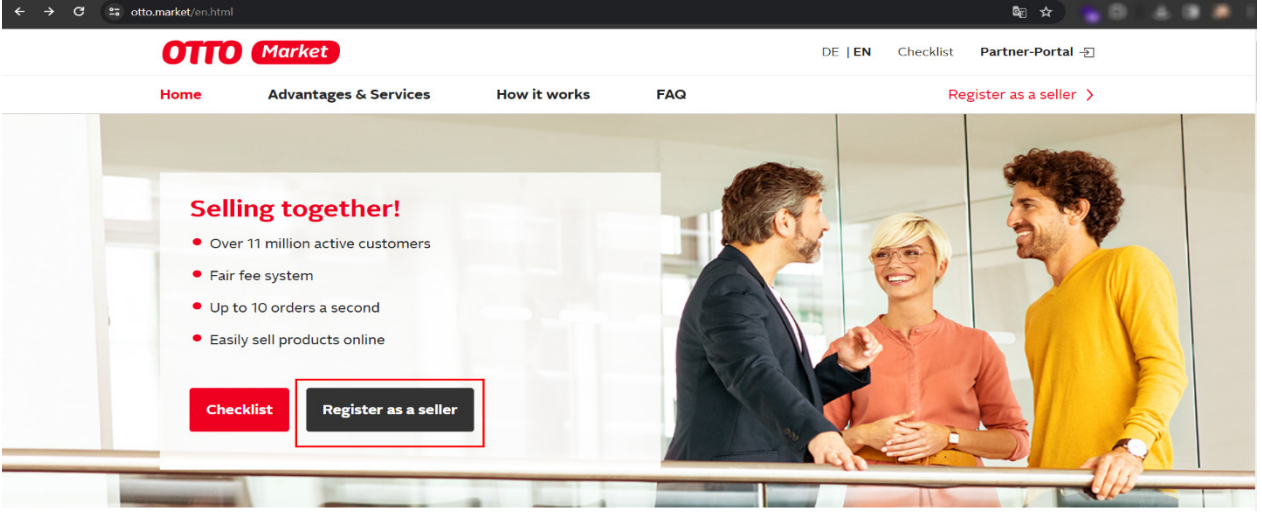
otto.market/en.html

OTTO Market

DE | EN Checklist Partner-Portal

Home Advantages & Services How it works FAQ Register as a seller

Selling together!

- Over 11 million active customers
- Fair fee system
- Up to 10 orders a second
- Easily sell products online

Checklist Register as a seller